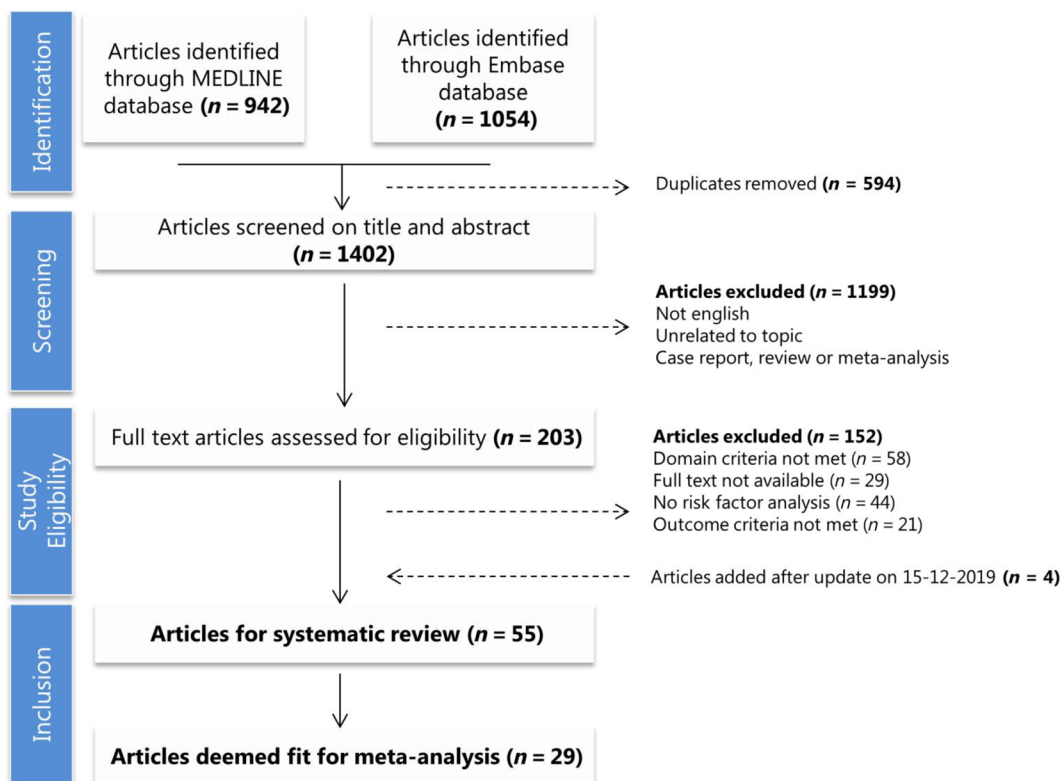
Identification

Articles identified through MEDLINE database (*n* = 942)

Articles identified through Embase database (*n* = 1054)

Duplicates removed (*n* = 594)

Screening

Articles screened on title and abstract (*n* = 1402)

Articles excluded (*n* = 1199)
Not english
Unrelated to topic
Case report, review or meta-analysis

Study Eligibility

Full text articles assessed for eligibility (*n* = 203)

Articles excluded (*n* = 152)
Domain criteria not met (*n* = 58)
Full text not available (*n* = 29)
No risk factor analysis (*n* = 44)
Outcome criteria not met (*n* = 21)

Articles added after update on 15-12-2019 (*n* = 4)

Inclusion

Articles for systematic review (*n* = 55)

Articles deemed fit for meta-analysis (*n* = 29)